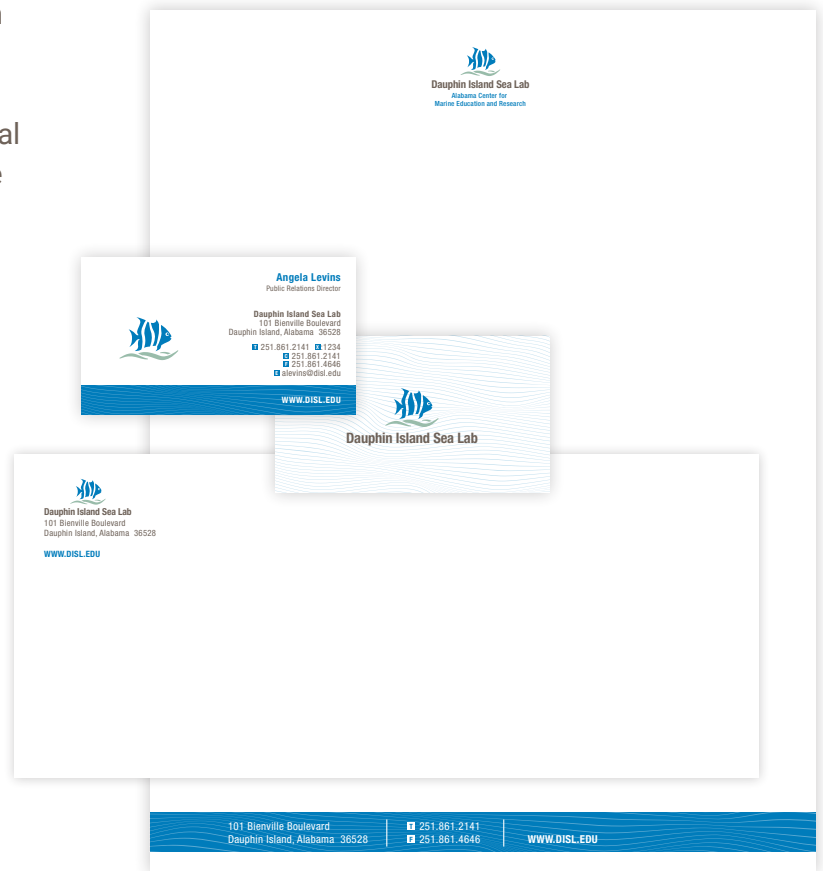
n

al
e

Dauphin Island Sea Lab
Alabama Center for
Marine Education and Research

Angela Levins
Public Relations Director

Dauphin Island Sea Lab
101 Bienville Boulevard
Dauphin Island, Alabama 36528

T 251.861.2141 E 1234
C 251.861.2141
F 251.861.4646
E alevins@disl.edu

WWW.DISL.EDU

Dauphin Island Sea Lab

Dauphin Island Sea Lab
101 Bienville Boulevard
Dauphin Island, Alabama 36528

WWW.DISL.EDU

101 Bienville Boulevard
Dauphin Island, Alabama 36528

T 251.861.2141
F 251.861.4646

WWW.DISL.EDU